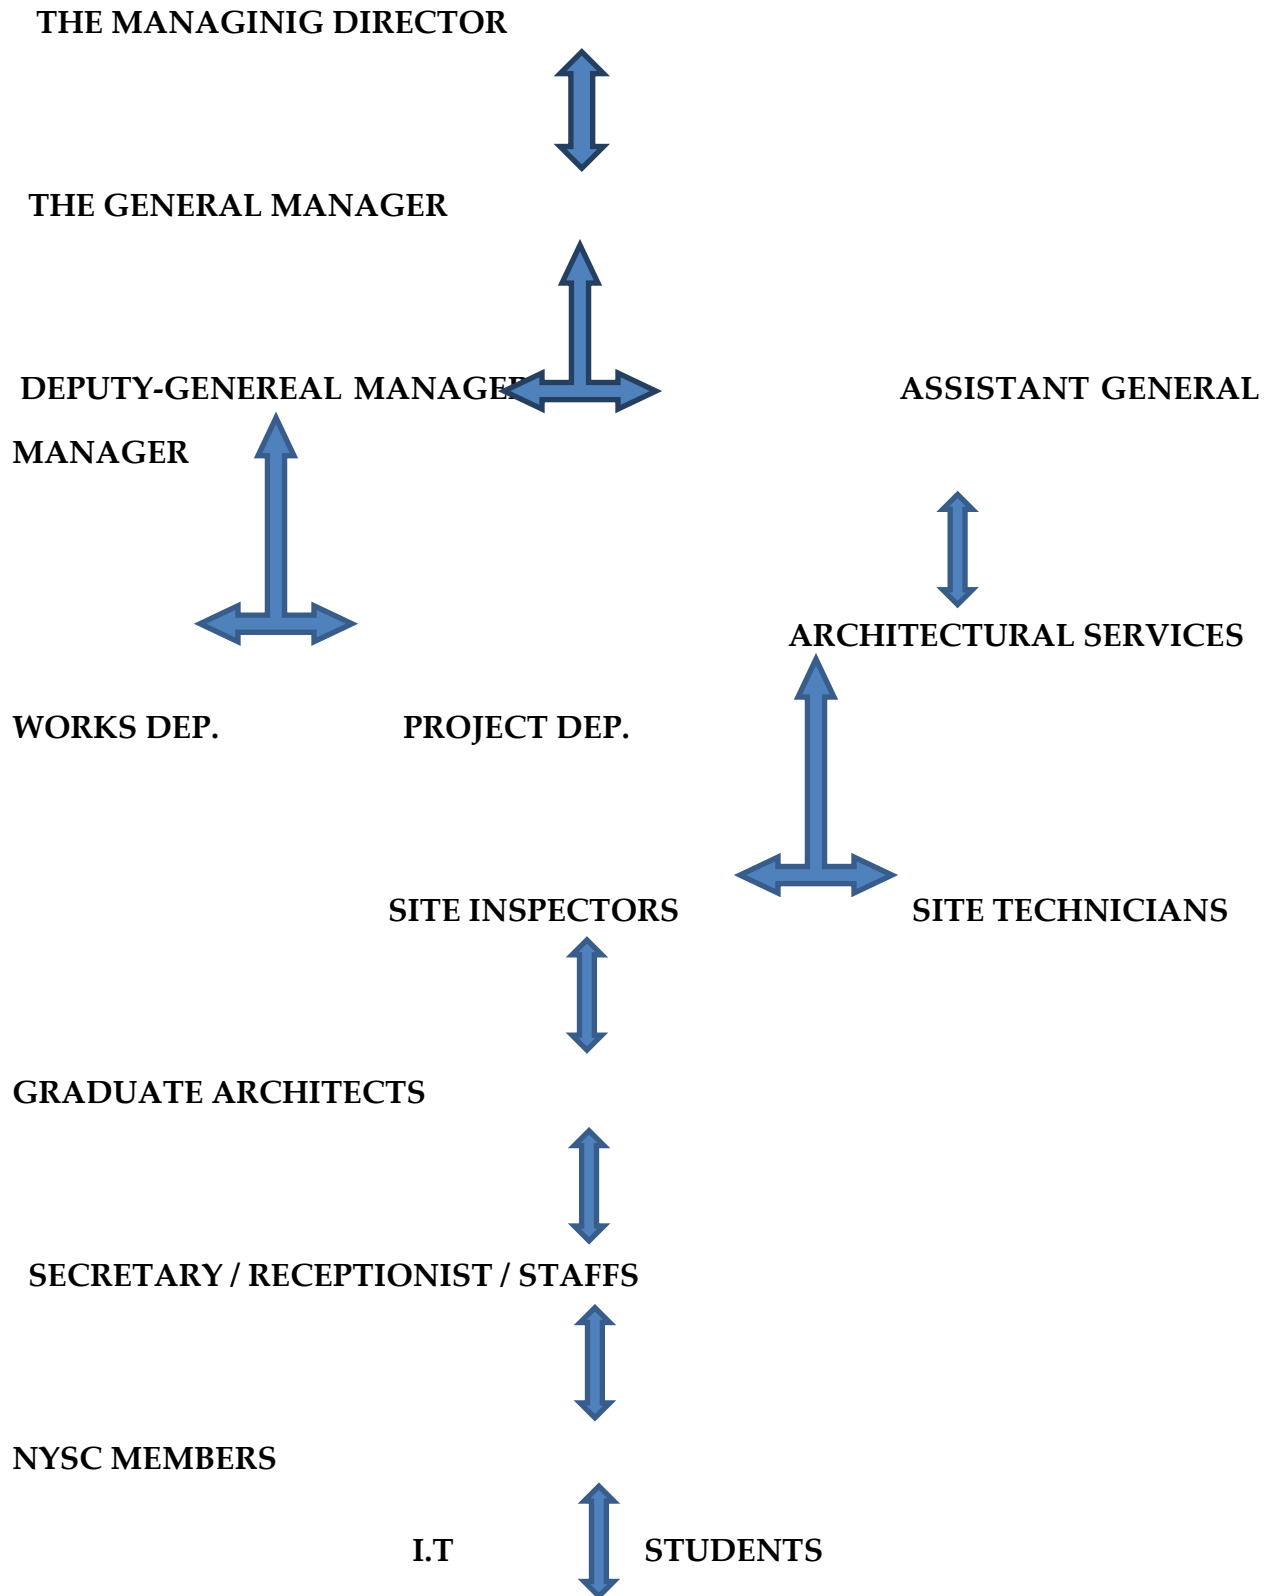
THE MANAGINIG DIRECTOR

THE GENERAL MANAGER

DEPUTY-GENEREAL MANAGER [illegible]

ASSISTANT GENERAL

MANAGER

ARCHITECTURAL SERVICES

WORKS DEP.

PROJECT DEP.

SITE INSPECTORS

SITE TECHNICIANS

GRADUATE ARCHITECTS

SECRETARY / RECEPTIONIST / STAFFS

NYSC MEMBERS

I.T

STUDENTS